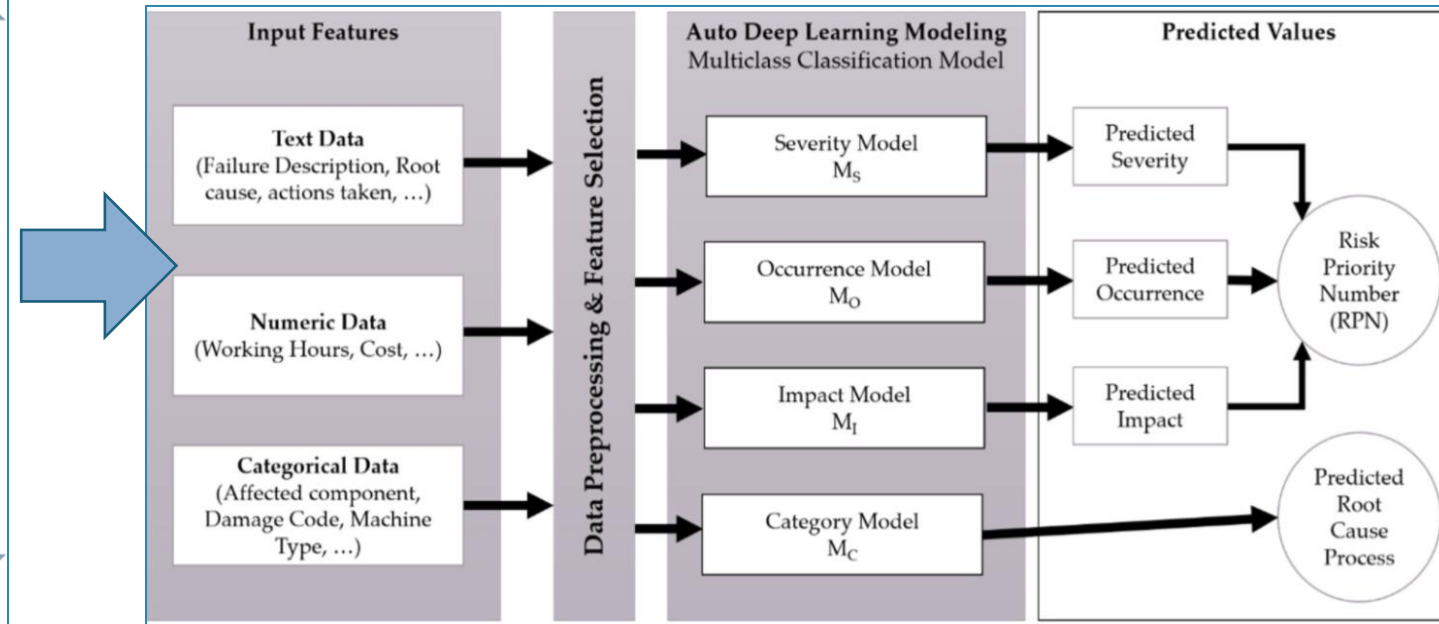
Input Features

Text Data
(Failure Description, Root cause, actions taken, …)

Numeric Data
(Working Hours, Cost, …)

Categorical Data
(Affected component, Damage Code, Machine Type, …)

Data Preprocessing & Feature Selection

Auto Deep Learning Modeling
Multiclass Classification Model

Severity Model
$M_S$

Occurrence Model
$M_O$

Impact Model
$M_I$

Category Model
$M_C$

Predicted Values

Predicted Severity

Predicted Occurrence

Predicted Impact

Risk Priority Number (RPN)

Predicted Root Cause Process